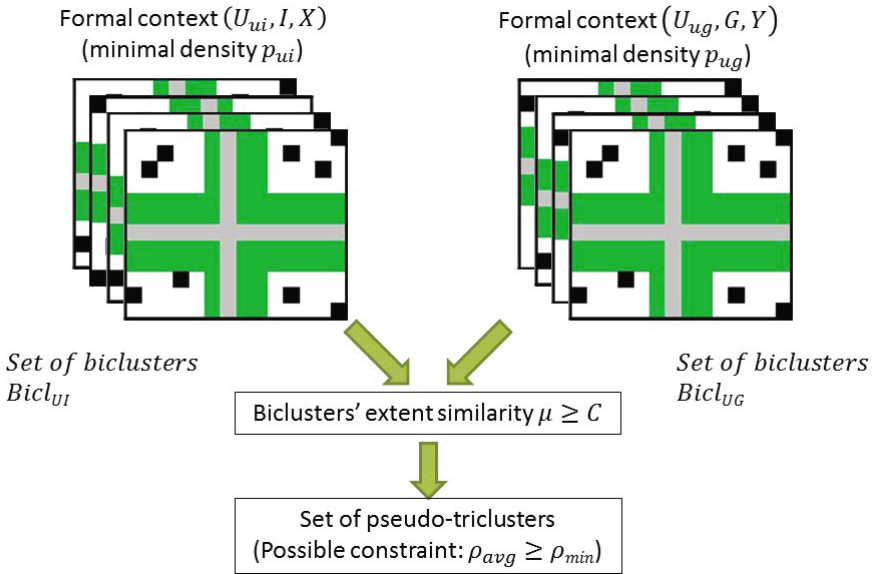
Formal context $(U_{ui}, I, X)$
(minimal density $p_{ui}$)

Formal context $(U_{ug}, G, Y)$
(minimal density $p_{ug}$)

*Set of biclusters*
$Bicl_{UI}$

*Set of biclusters*
$Bicl_{UG}$

Biclusters' extent similarity $\mu \geq C$

Set of pseudo-triclusters
(Possible constraint: $\rho_{avg} \geq \rho_{min}$)